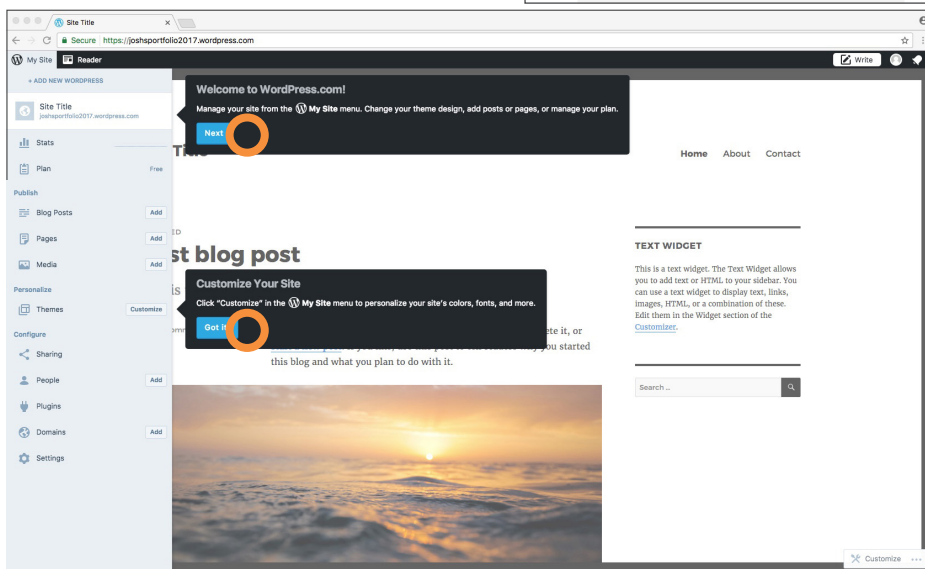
Site Title

Secure https://joshsportfolio2017.wordpress.com

My Site Reader Write

+ ADD NEW WORDPRESS

Site Title
joshsportfolio2017.wordpress.com

Stats

Plan Free

Publish

Blog Posts Add

Pages Add

Media Add

Personalize

Themes Customize

Configure

Sharing

People Add

Plugins

Domains Add

Settings

Welcome to WordPress.com!

Manage your site from the My Site menu. Change your theme design, add posts or pages, or manage your plan.

Next

Tle

Home About Contact

ED

st blog post

is

Customize Your Site

Click "Customize" in the My Site menu to personalize your site's colors, fonts, and more.

Got it

omm

ete it, or

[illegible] you started this blog and what you plan to do with it.

TEXT WIDGET

This is a text widget. The Text Widget allows you to add text or HTML to your sidebar. You can use a text widget to display text, links, images, HTML, or a combination of these. Edit them in the Widget section of the Customizer.

Search ...

Customize